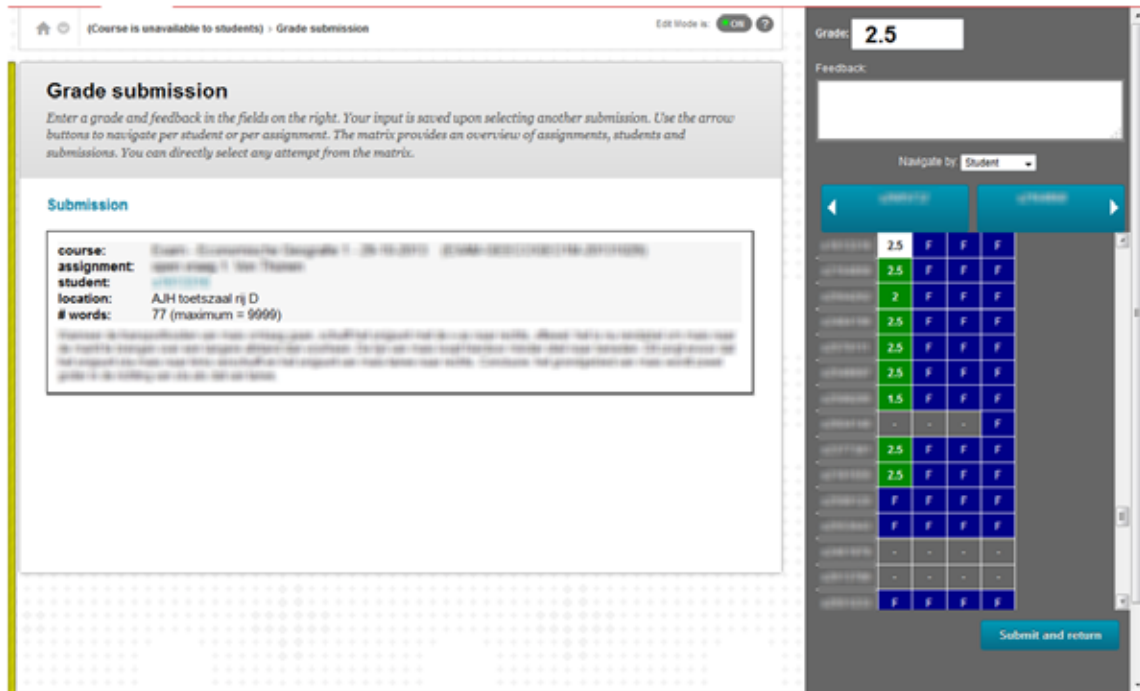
(Course is unavailable to students) › Grade submission

Edit Mode is: ON ?

Grade submission

Enter a grade and feedback in the fields on the right. Your input is saved upon selecting another submission. Use the arrow buttons to navigate per student or per assignment. The matrix provides an overview of assignments, students and submissions. You can directly select any attempt from the matrix.

Submission

course: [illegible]
assignment: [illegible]
student: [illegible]
location: AJH toetszaal rij D
# words: 77 (maximum = 9999)

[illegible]

Grade: 2.5

Feedback:

Navigate by: Student

| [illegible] | 2.5 | F | F | F |
|---|---|---|---|---|
| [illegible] | 2.5 | F | F | F |
| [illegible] | 2 | F | F | F |
| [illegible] | 2.5 | F | F | F |
| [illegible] | 2.5 | F | F | F |
| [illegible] | 2.5 | F | F | F |
| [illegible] | 1.5 | F | F | F |
| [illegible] | - | - | - | F |
| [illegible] | 2.5 | F | F | F |
| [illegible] | 2.5 | F | F | F |
| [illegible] | F | F | F | F |
| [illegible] | F | F | F | F |
| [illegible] | - | - | - | - |
| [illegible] | - | - | - | - |
| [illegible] | F | F | F | F |

Submit and return